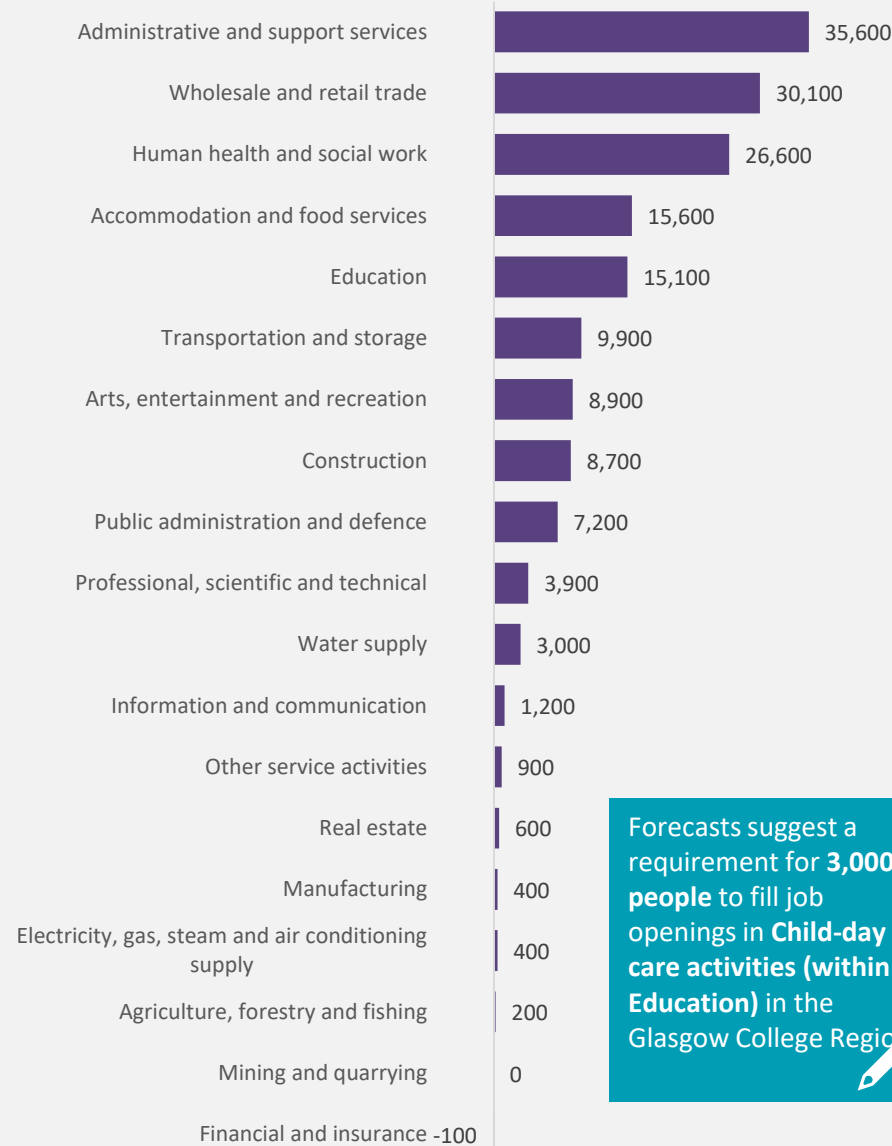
Administrative and support services 35,600
Wholesale and retail trade 30,100
Human health and social work 26,600
Accommodation and food services 15,600
Education 15,100
Transportation and storage 9,900
Arts, entertainment and recreation 8,900
Construction 8,700
Public administration and defence 7,200
Professional, scientific and technical 3,900
Water supply 3,000
Information and communication 1,200
Other service activities 900
Real estate 600
Manufacturing 400
Electricity, gas, steam and air conditioning supply 400
Agriculture, forestry and fishing 200
Mining and quarrying 0
Financial and insurance -100

Forecasts suggest a requirement for **3,000 people** to fill job openings in **Child-day care activities (within Education)** in the Glasgow College Regio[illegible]